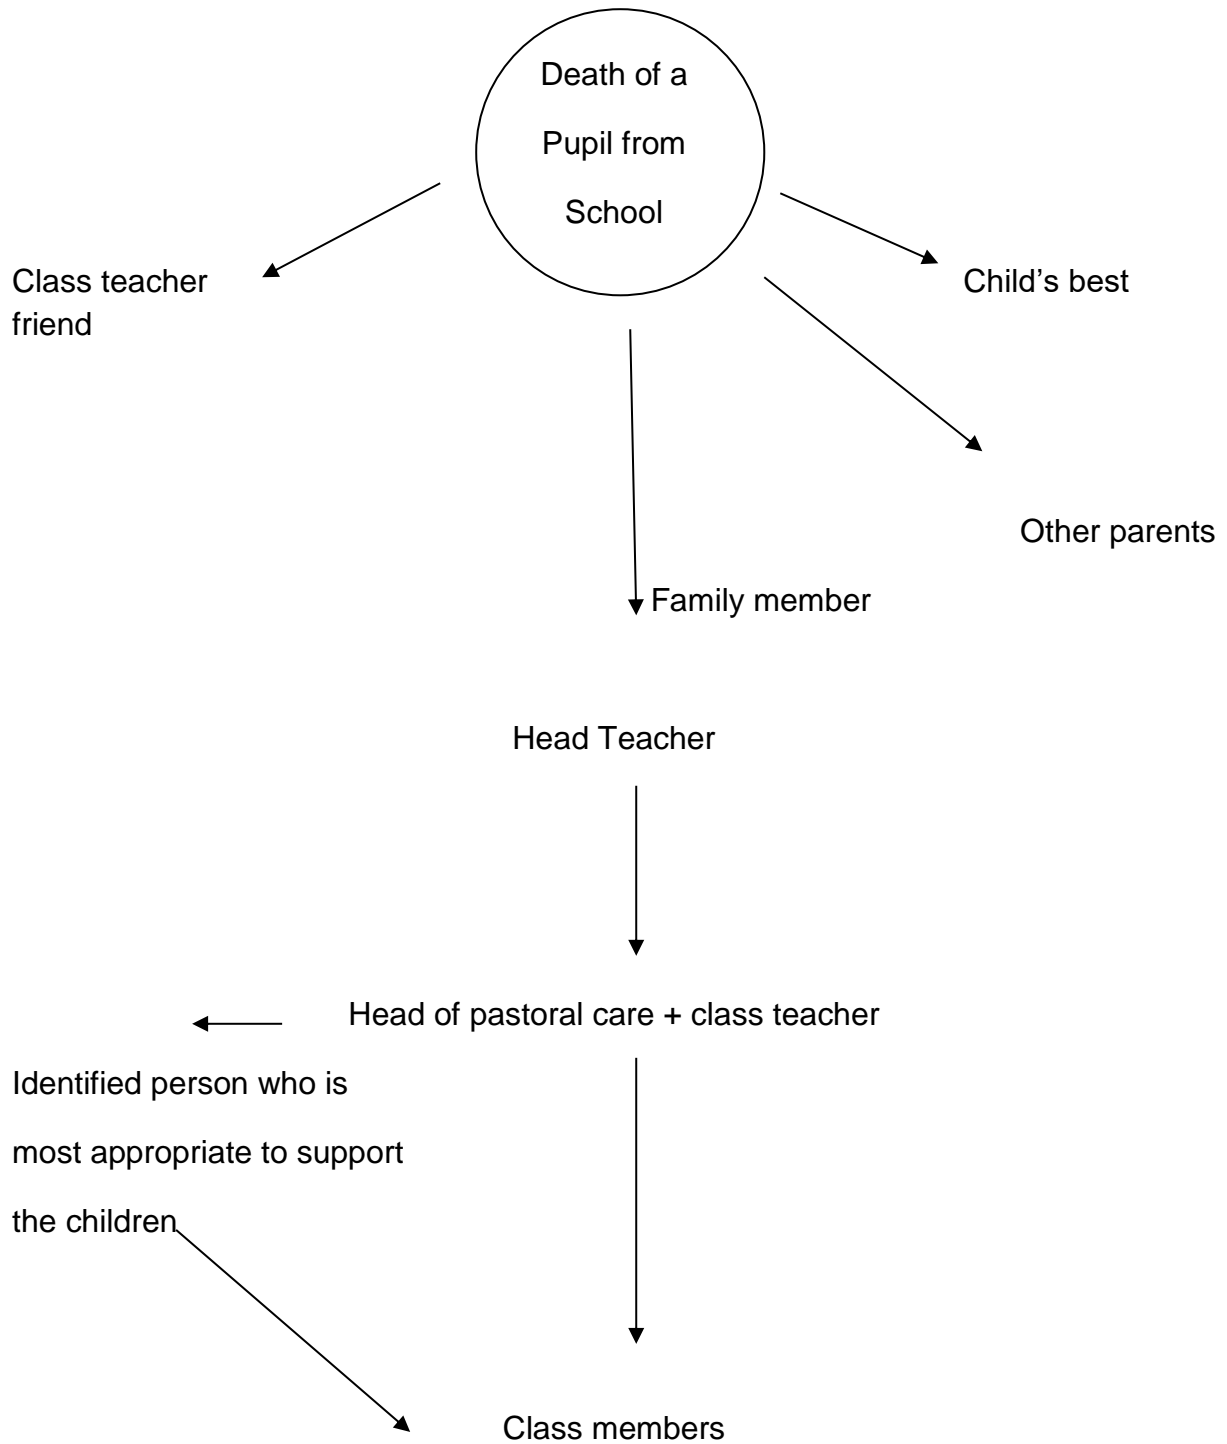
Death of a Pupil from School

Class teacher
friend

Child's best

Other parents

Family member

Head Teacher

Head of pastoral care + class teacher

Identified person who is most appropriate to support the children

Class members